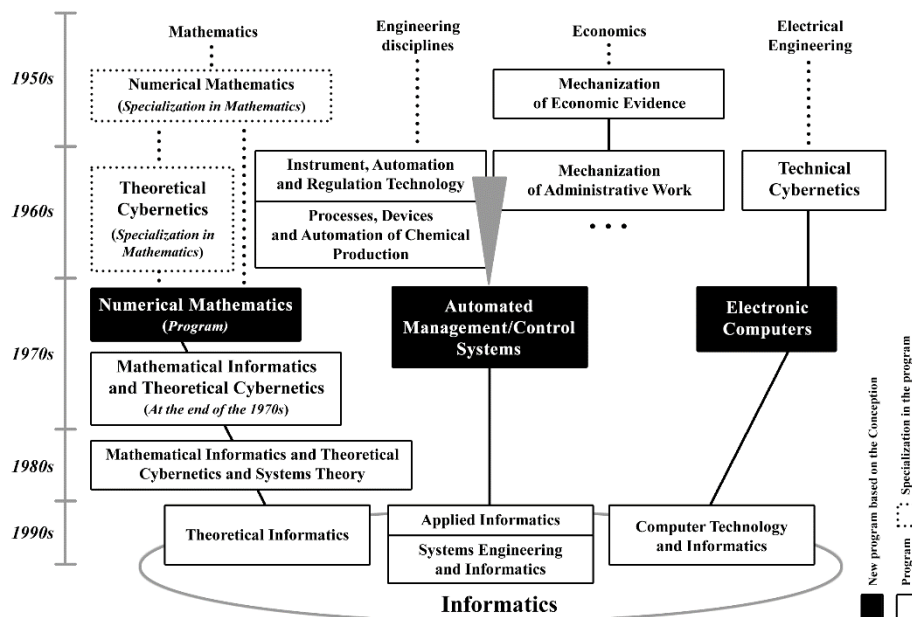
1950s

1960s

1970s

1980s

1990s

Mathematics

Engineering disciplines

Economics

Electrical Engineering

Numerical Mathematics (Specialization in Mathematics)

Mechanization of Economic Evidence

Theoretical Cybernetics (Specialization in Mathematics)

Instrument, Automation and Regulation Technology

Processes, Devices and Automation of Chemical Production

Mechanization of Administrative Work

. . .

Technical Cybernetics

Numerical Mathematics (Program)

Automated Management/Control Systems

Electronic Computers

Mathematical Informatics and Theoretical Cybernetics (At the end of the 1970s)

Mathematical Informatics and Theoretical Cybernetics and Systems Theory

Theoretical Informatics

Applied Informatics

Systems Engineering and Informatics

Computer Technology and Informatics

Informatics

New program based on the Conception

Program

Specialization in the program